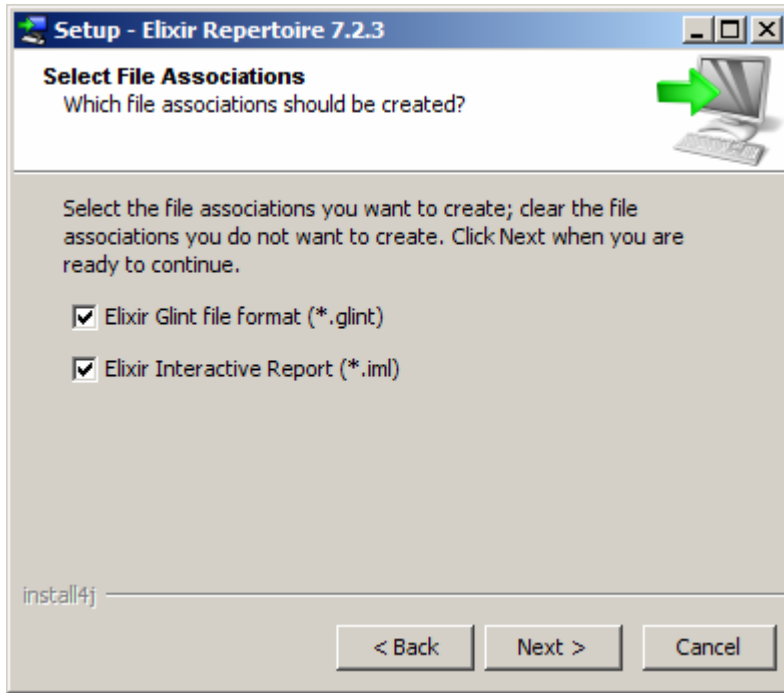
Setup - Elixir Repertoire 7.2.3

Select File Associations
Which file associations should be created?

Select the file associations you want to create; clear the file associations you do not want to create. Click Next when you are ready to continue.

Elixir Glint file format (*.glint)

Elixir Interactive Report (*.iml)

install4j

< Back
Next >
Cancel